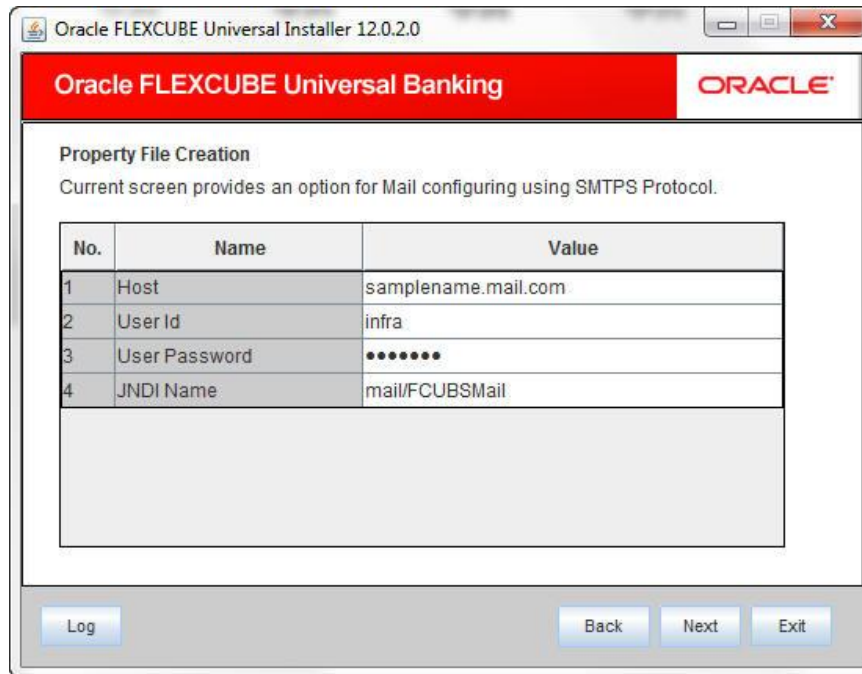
Oracle FLEXCUBE Universal Installer 12.0.2.0

Oracle FLEXCUBE Universal Banking

ORACLE

Property File Creation

Current screen provides an option for Mail configuring using SMTPS Protocol.

| No. | Name | Value |
|---|---|---|
| 1 | Host | samplename.mail.com |
| 2 | User Id | infra |
| 3 | User Password | ••••••• |
| 4 | JNDI Name | mail/FCUBSMail |

Log

Back

Next

Exit